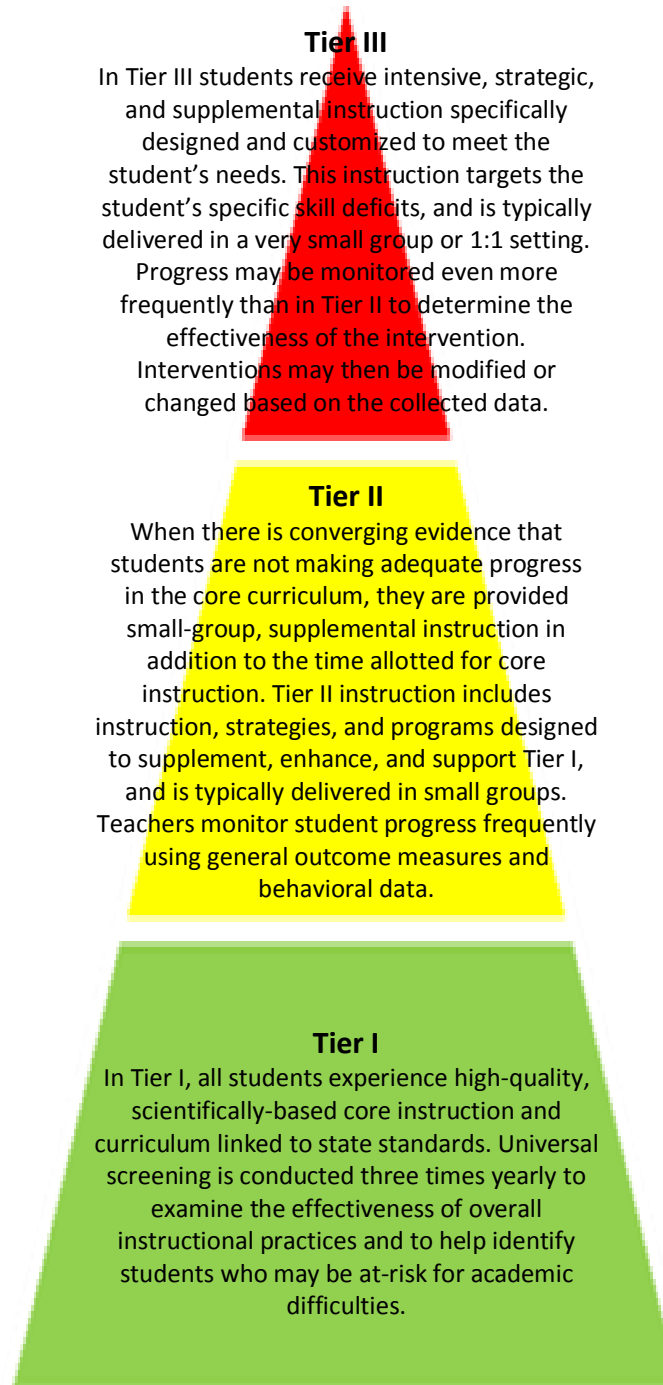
Tier III

In Tier III students receive intensive, strategic, and supplemental instruction specifically designed and customized to meet the student's needs. This instruction targets the student's specific skill deficits, and is typically delivered in a very small group or 1:1 setting. Progress may be monitored even more frequently than in Tier II to determine the effectiveness of the intervention. Interventions may then be modified or changed based on the collected data.

Tier II

When there is converging evidence that students are not making adequate progress in the core curriculum, they are provided small-group, supplemental instruction in addition to the time allotted for core instruction. Tier II instruction includes instruction, strategies, and programs designed to supplement, enhance, and support Tier I, and is typically delivered in small groups. Teachers monitor student progress frequently using general outcome measures and behavioral data.

Tier I

In Tier I, all students experience high-quality, scientifically-based core instruction and curriculum linked to state standards. Universal screening is conducted three times yearly to examine the effectiveness of overall instructional practices and to help identify students who may be at-risk for academic difficulties.